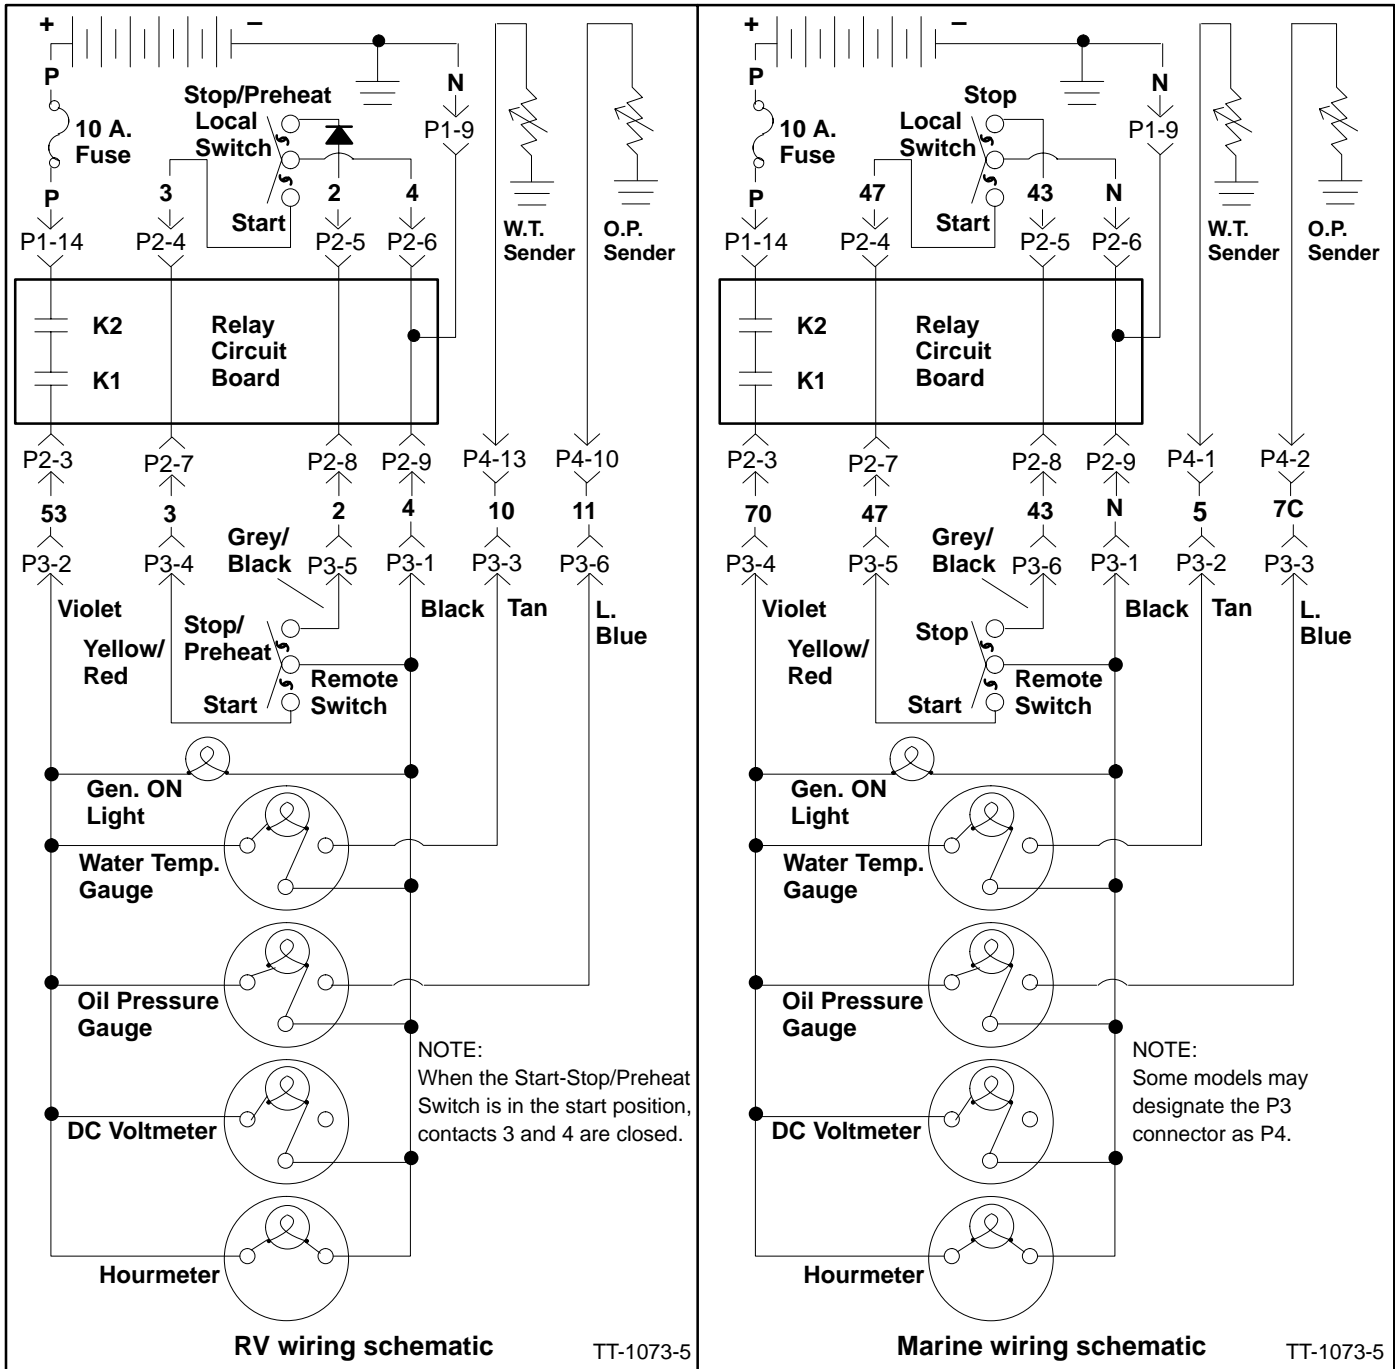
+ −
P
10 A. Fuse
P
Stop/Preheat
Local Switch
Start
N
P1-9
3
2
4
P1-14
P2-4
P2-5
P2-6
W.T. Sender
O.P. Sender
K2
K1
Relay Circuit Board
P2-3
P2-7
P2-8
P2-9
P4-13
P4-10
53
3
2
4
10
11
P3-2
P3-4
Grey/ Black
P3-5
P3-1
P3-3
P3-6
Violet
Black
Tan
L. Blue
Yellow/ Red
Stop/ Preheat
Start
Remote Switch
Gen. ON Light
Water Temp. Gauge
Oil Pressure Gauge
DC Voltmeter
Hourmeter
NOTE:
When the Start-Stop/Preheat Switch is in the start position, contacts 3 and 4 are closed.
RV wiring schematic
TT-1073-5

+ −
P
10 A. Fuse
P
Stop
Local Switch
Start
N
P1-9
47
43
N
P1-14
P2-4
P2-5
P2-6
W.T. Sender
O.P. Sender
K2
K1
Relay Circuit Board
P2-3
P2-7
P2-8
P2-9
P4-1
P4-2
70
47
43
N
5
7C
P3-4
P3-5
Grey/ Black
P3-6
P3-1
P3-2
P3-3
Violet
Black
Tan
L. Blue
Yellow/ Red
Stop
Start
Remote Switch
Gen. ON Light
Water Temp. Gauge
Oil Pressure Gauge
DC Voltmeter
Hourmeter
NOTE:
Some models may designate the P3 connector as P4.
Marine wiring schematic
TT-1073-5